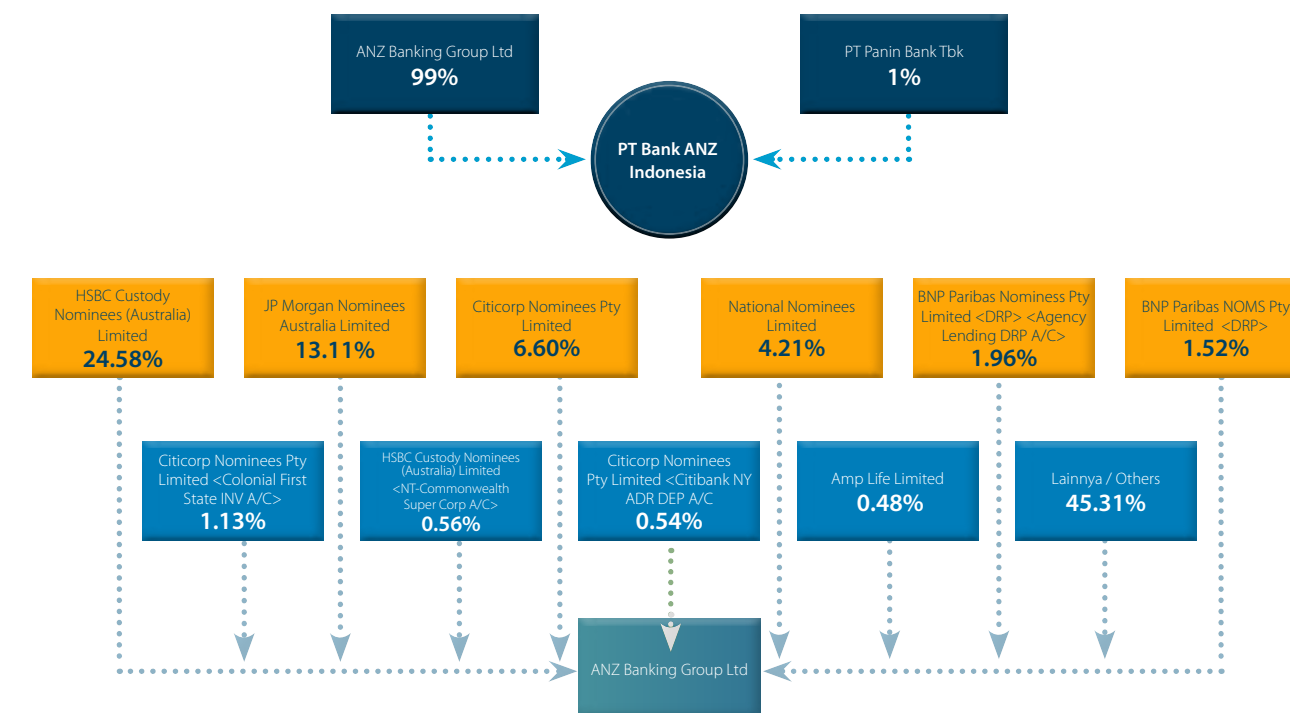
ANZ Banking Group Ltd
99%

PT Panin Bank Tbk
1%

PT Bank ANZ Indonesia

HSBC Custody Nominees (Australia) Limited
24.58%

JP Morgan Nominees Australia Limited
13.11%

Citicorp Nominees Pty Limited
6.60%

National Nominees Limited
4.21%

BNP Paribas Nominess Pty Limited <DRP> <Agency Lending DRP A/C>
1.96%

BNP Paribas NOMS Pty Limited <DRP>
1.52%

Citicorp Nominees Pty Limited <Colonial First State INV A/C>
1.13%

HSBC Custody Nominees (Australia) Limited <NT-Commonwealth Super Corp A/C>
0.56%

Citicorp Nominees Pty Limited <Citibank NY ADR DEP A/C
0.54%

Amp Life Limited
0.48%

Lainnya / Others
45.31%

ANZ Banking Group Ltd